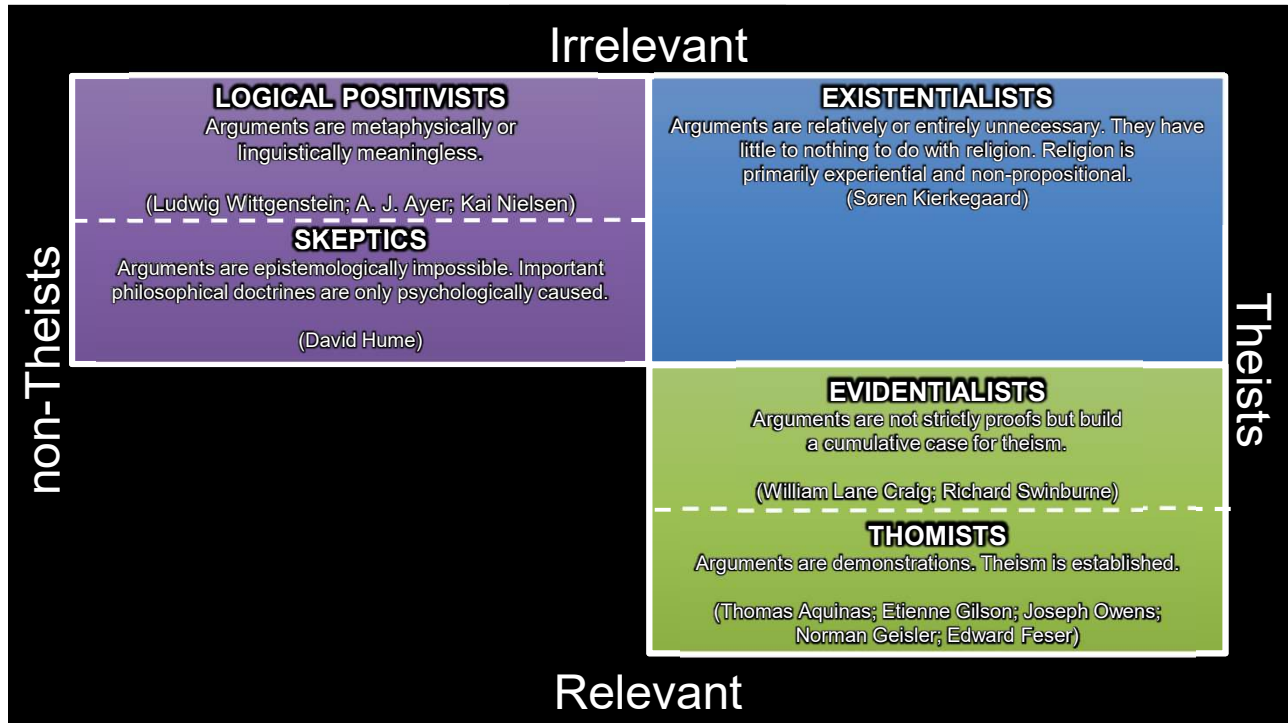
Irrelevant

LOGICAL POSITIVISTS
Arguments are metaphysically or linguistically meaningless.

(Ludwig Wittgenstein; A. J. Ayer; Kai Nielsen)

SKEPTICS
Arguments are epistemologically impossible. Important philosophical doctrines are only psychologically caused.

(David Hume)

EXISTENTIALISTS
Arguments are relatively or entirely unnecessary. They have little to nothing to do with religion. Religion is primarily experiential and non-propositional.
(Søren Kierkegaard)

non-Theists

Theists

EVIDENTIALISTS
Arguments are not strictly proofs but build a cumulative case for theism.

(William Lane Craig; Richard Swinburne)

THOMISTS
Arguments are demonstrations. Theism is established.

(Thomas Aquinas; Etienne Gilson; Joseph Owens; Norman Geisler; Edward Feser)

Relevant